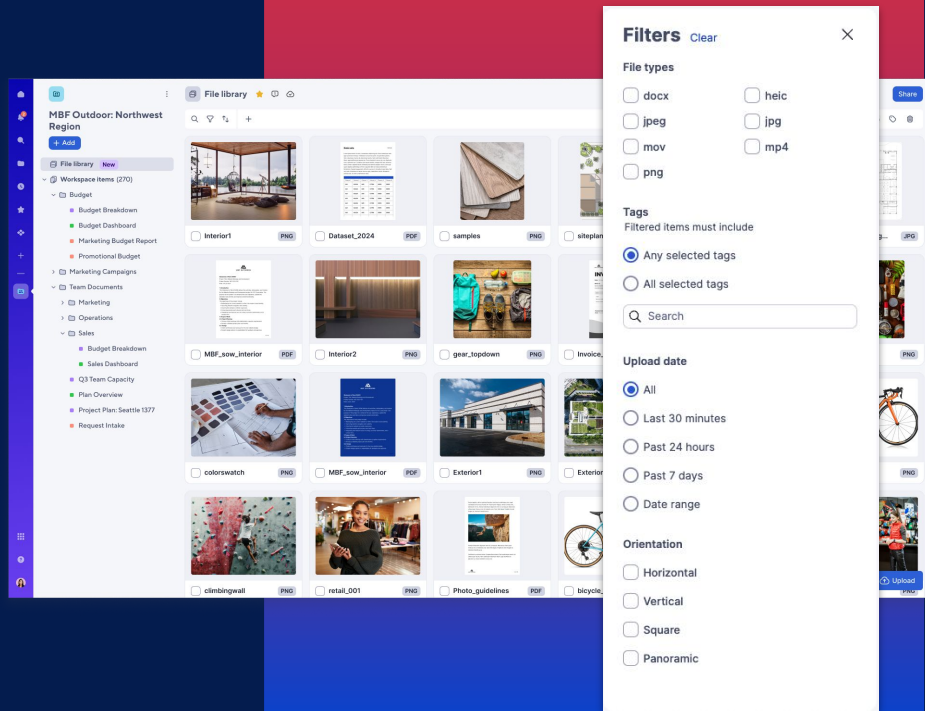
MBF Outdoor: Northwest Region

+ Add

File library New
Workspace items (270)
Budget
Budget Breakdown
Budget Dashboard
Marketing Budget Report
Promotional Budget
Marketing Campaigns
Team Documents
Marketing
Operations
Sales
Budget Breakdown
Sales Dashboard
Q3 Team Capacity
Plan Overview
Project Plan: Seattle 1377
Request Intake

File library

Share

Interior1 PNG
Dataset_2024 PDF
samples PNG
siteplan
JPG
MBF_sow_interior PDF
Interior2 PNG
gear_topdown PNG
Invoice_
PNG
colorswatch PNG
MBF_sow_interior PDF
Exterior1 PNG
Exterior
PNG
climbingwall PNG
retail_001 PNG
Photo_guidelines PDF
bicycle_
PNG
Upload

Filters Clear

File types
docx
heic
jpeg
jpg
mov
mp4
png

Tags
Filtered items must include
Any selected tags
All selected tags
Search

Upload date
All
Last 30 minutes
Past 24 hours
Past 7 days
Date range

Orientation
Horizontal
Vertical
Square
Panoramic